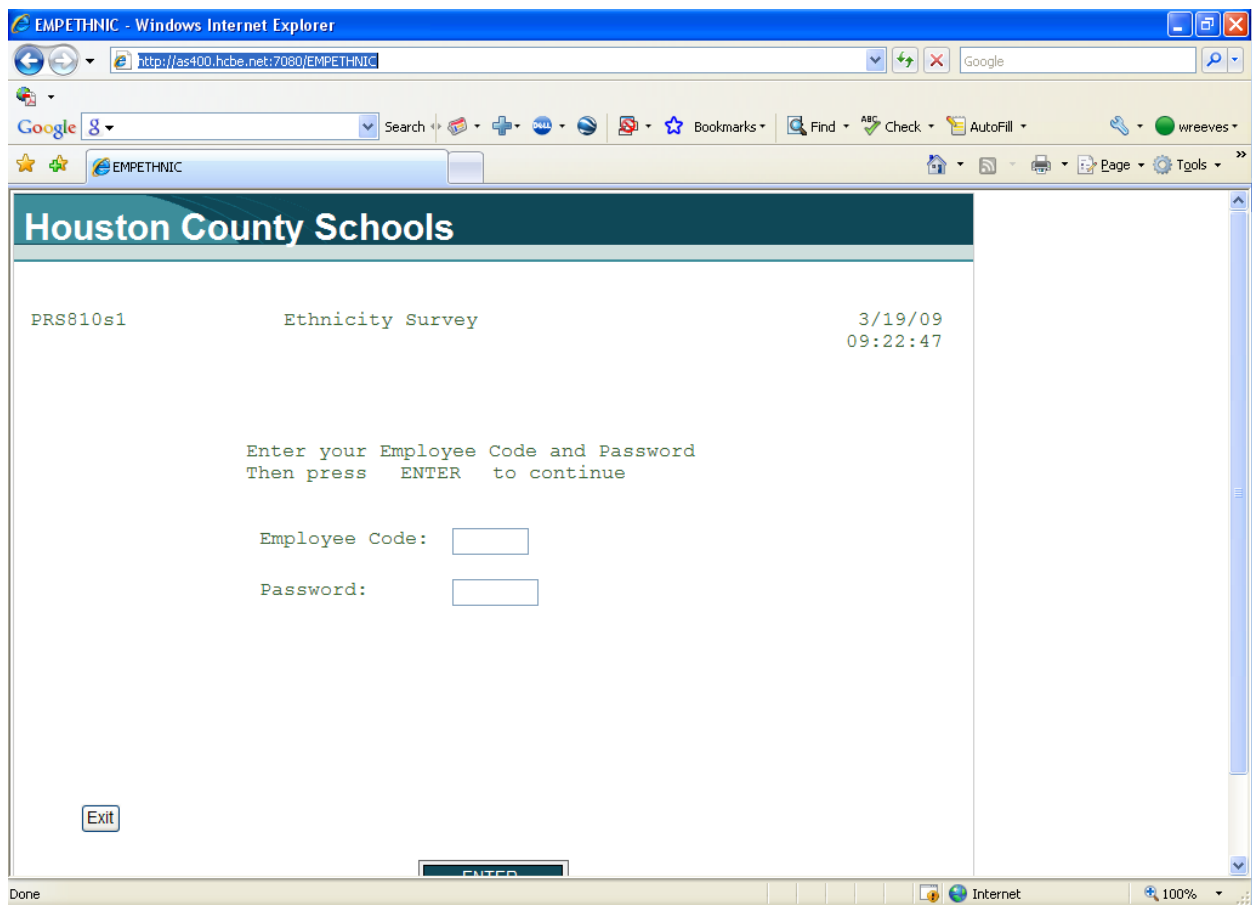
EMPETHNIC - Windows Internet Explorer

http://as400.hcbe.net:7080/EMPETHNIC

Google

Google

Search

Bookmarks

Find

Check

AutoFill

wreeves

EMPETHNIC

Page

Tools

Houston County Schools

PRS810s1

Ethnicity Survey

3/19/09
09:22:47

Enter your Employee Code and Password
Then press ENTER to continue

Employee Code:

Password:

Exit

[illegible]

Done

Internet

100%